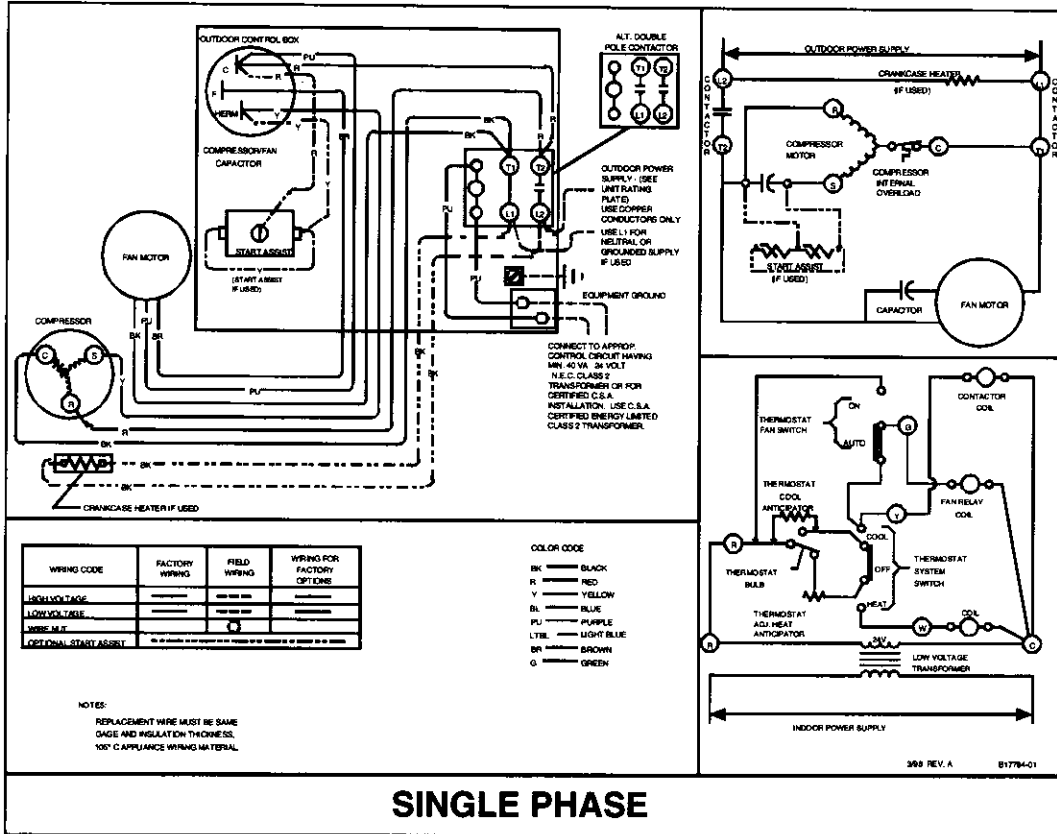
OUTDOOR CONTROL BOX

C
F
HERM
PU
R
Y
BR
BK

COMPRESSOR/FAN CAPACITOR

ALT. DOUBLE POLE CONTACTOR
T1
T2
L1
L2

OUTDOOR POWER SUPPLY - (SEE UNIT RATING PLATE) USE COPPER CONDUCTORS ONLY

USE L1 FOR NEUTRAL OR GROUNDED SUPPLY IF USED

EQUIPMENT GROUND

START ASSIST
(START ASSIST IF USED)

FAN MOTOR

COMPRESSOR
C
S
R

CONNECT TO APPROP. CONTROL CIRCUIT HAVING MIN. 40 VA 24 VOLT N.E.C. CLASS 2 TRANSFORMER OR FOR CERTIFIED C.S.A. INSTALLATION. USE C.S.A. CERTIFIED ENERGY LIMITED CLASS 2 TRANSFORMER.

CRANKCASE HEATER IF USED

| WIRING CODE | FACTORY WIRING | FIELD WIRING | WIRING FOR FACTORY OPTIONS |
|---|---|---|---|
| HIGH VOLTAGE | | | |
| LOW VOLTAGE | | | |
| WIRE NUT | | | |
| OPTIONAL START ASSIST | | | |

COLOR CODE
BK — BLACK
R — RED
Y — YELLOW
BL — BLUE
PU — PURPLE
LTBL — LIGHT BLUE
BR — BROWN
G — GREEN

NOTES:
REPLACEMENT WIRE MUST BE SAME GAGE AND INSULATION THICKNESS, 105° C APPLIANCE WIRING MATERIAL

OUTDOOR POWER SUPPLY
CONTACTOR
L2
L1
T2
T1
CRANKCASE HEATER (IF USED)
R
COMPRESSOR MOTOR
C
S
COMPRESSOR INTERNAL OVERLOAD
START ASSIST (IF USED)
CAPACITOR
FAN MOTOR

THERMOSTAT FAN SWITCH
ON
AUTO
G
CONTACTOR COIL
THERMOSTAT COOL ANTICIPATOR
FAN RELAY COIL
Y
R
COOL
OFF
HEAT
THERMOSTAT BULB
THERMOSTAT SYSTEM SWITCH
THERMOSTAT ADJ. HEAT ANTICIPATOR
COIL
W
24V
R
C
LOW VOLTAGE TRANSFORMER
INDOOR POWER SUPPLY

3/98 REV. A B17784-01

SINGLE PHASE